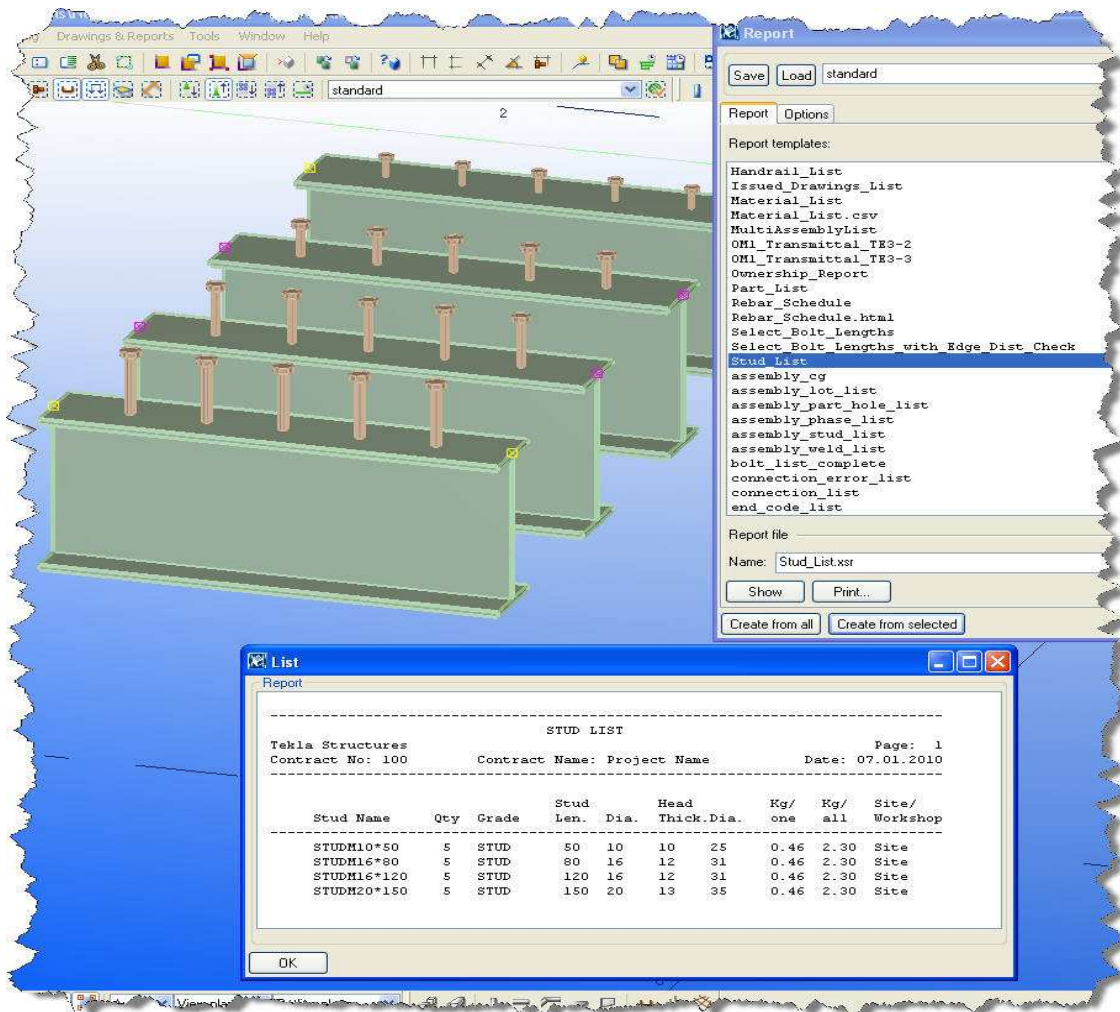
Drawings & Reports Tools Window Help

standard

2

Report

Save Load standard

Report Options

Report templates:

Handrail_List
Issued_Drawings_List
Material_List
Material_List.csv
MultiAssemblyList
OM1_Transmittal_TE3-2
OM1_Transmittal_TE3-3
Ownership_Report
Part_List
Rebar_Schedule
Rebar_Schedule.html
Select_Bolt_Lengths
Select_Bolt_Lengths_with_Edge_Dist_Check
Stud List
assembly_cg
assembly_lot_list
assembly_part_hole_list
assembly_phase_list
assembly_stud_list
assembly_weld_list
bolt_list_complete
connection_error_list
connection_list
end_code_list

Report file

Name: Stud_List.xsr

Show Print...

Create from all Create from selected

List

Report

STUD LIST

Tekla Structures Page: 1
Contract No: 100 Contract Name: Project Name Date: 07.01.2010

| Stud Name | Qty | Grade | Stud Len. | Dia. | Head Thick. | Dia. | Kg/ one | Kg/ all | Site/ Workshop |
|---|---|---|---|---|---|---|---|---|---|
| STUDM10*50 | 5 | STUD | 50 | 10 | 10 | 25 | 0.46 | 2.30 | Site |
| STUDM16*80 | 5 | STUD | 80 | 16 | 12 | 31 | 0.46 | 2.30 | Site |
| STUDM16*120 | 5 | STUD | 120 | 16 | 12 | 31 | 0.46 | 2.30 | Site |
| STUDM20*150 | 5 | STUD | 150 | 20 | 13 | 35 | 0.46 | 2.30 | Site |

OK